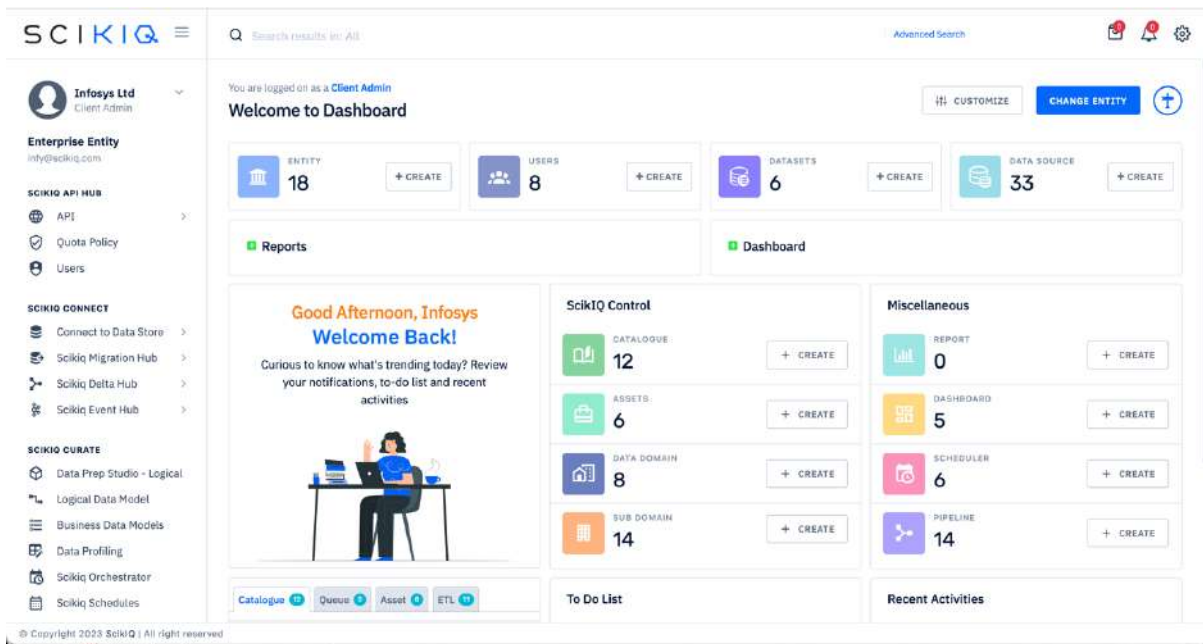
SCIKIQ

Search results in: All

Advanced Search

0 0

Infosys Ltd
Client Admin

Enterprise Entity
info@scikiq.com

SCIKIQ API HUB

API

Quota Policy

Users

SCIKIQ CONNECT

Connect to Data Store

Scikiq Migration Hub

Scikiq Delta Hub

Scikiq Event Hub

SCIKIQ CURATE

Data Prep Studio - Logical

Logical Data Model

Business Data Models

Data Profiling

Scikiq Orchestrator

Scikiq Schedules

© Copyright 2023 ScikIQ | All right reserved

You are logged on as a Client Admin

Welcome to Dashboard

CUSTOMIZE

CHANGE ENTITY

ENTITY 18 + CREATE

USERS 8 + CREATE

DATASETS 6 + CREATE

DATA SOURCE 33 + CREATE

Reports

Dashboard

Good Afternoon, Infosys

Welcome Back!

Curious to know what's trending today? Review your notifications, to-do list and recent activities

ScikIQ Control

CATALOGUE 12 + CREATE

ASSETS 6 + CREATE

DATA DOMAIN 8 + CREATE

SUB DOMAIN 14 + CREATE

Miscellaneous

REPORT 0 + CREATE

DASHBOARD 5 + CREATE

SCHEDULER 6 + CREATE

PIPELINE 14 + CREATE

Catalogue 12 Queue 0 Asset 6 ETL 11

To Do List

Recent Activities